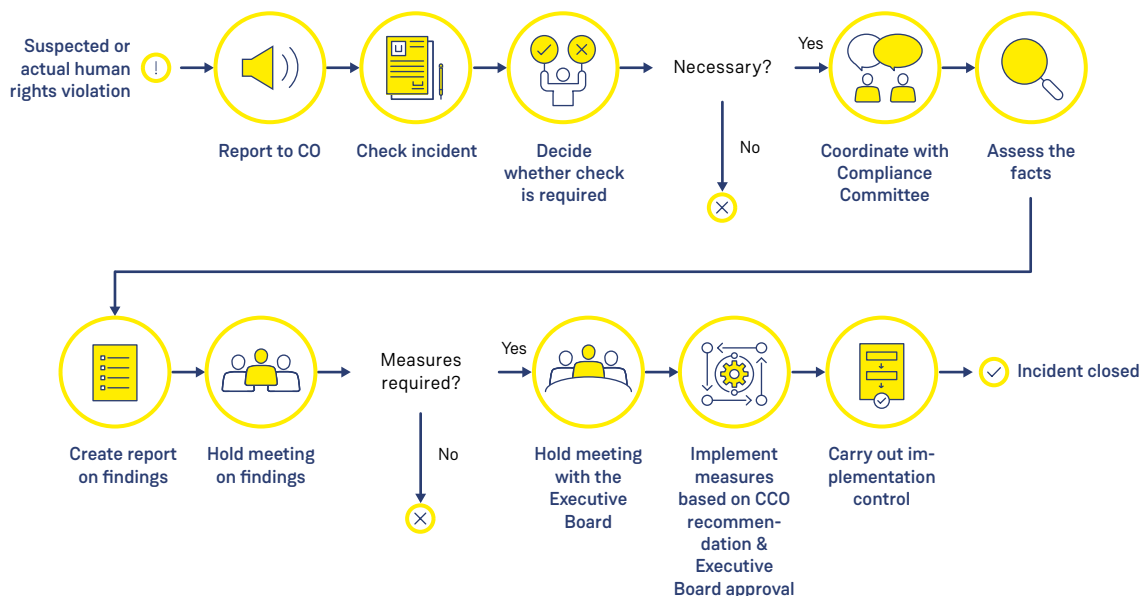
Suspected or actual human rights violation

Report to CO

Check incident

Decide whether check is required

Necessary?

Yes

No

Coordinate with Compliance Committee

Assess the facts

Create report on findings

Hold meeting on findings

Measures required?

Yes

No

Hold meeting with the Executive Board

Implement measures based on CCO recommendation & Executive Board approval

Carry out implementation control

Incident closed